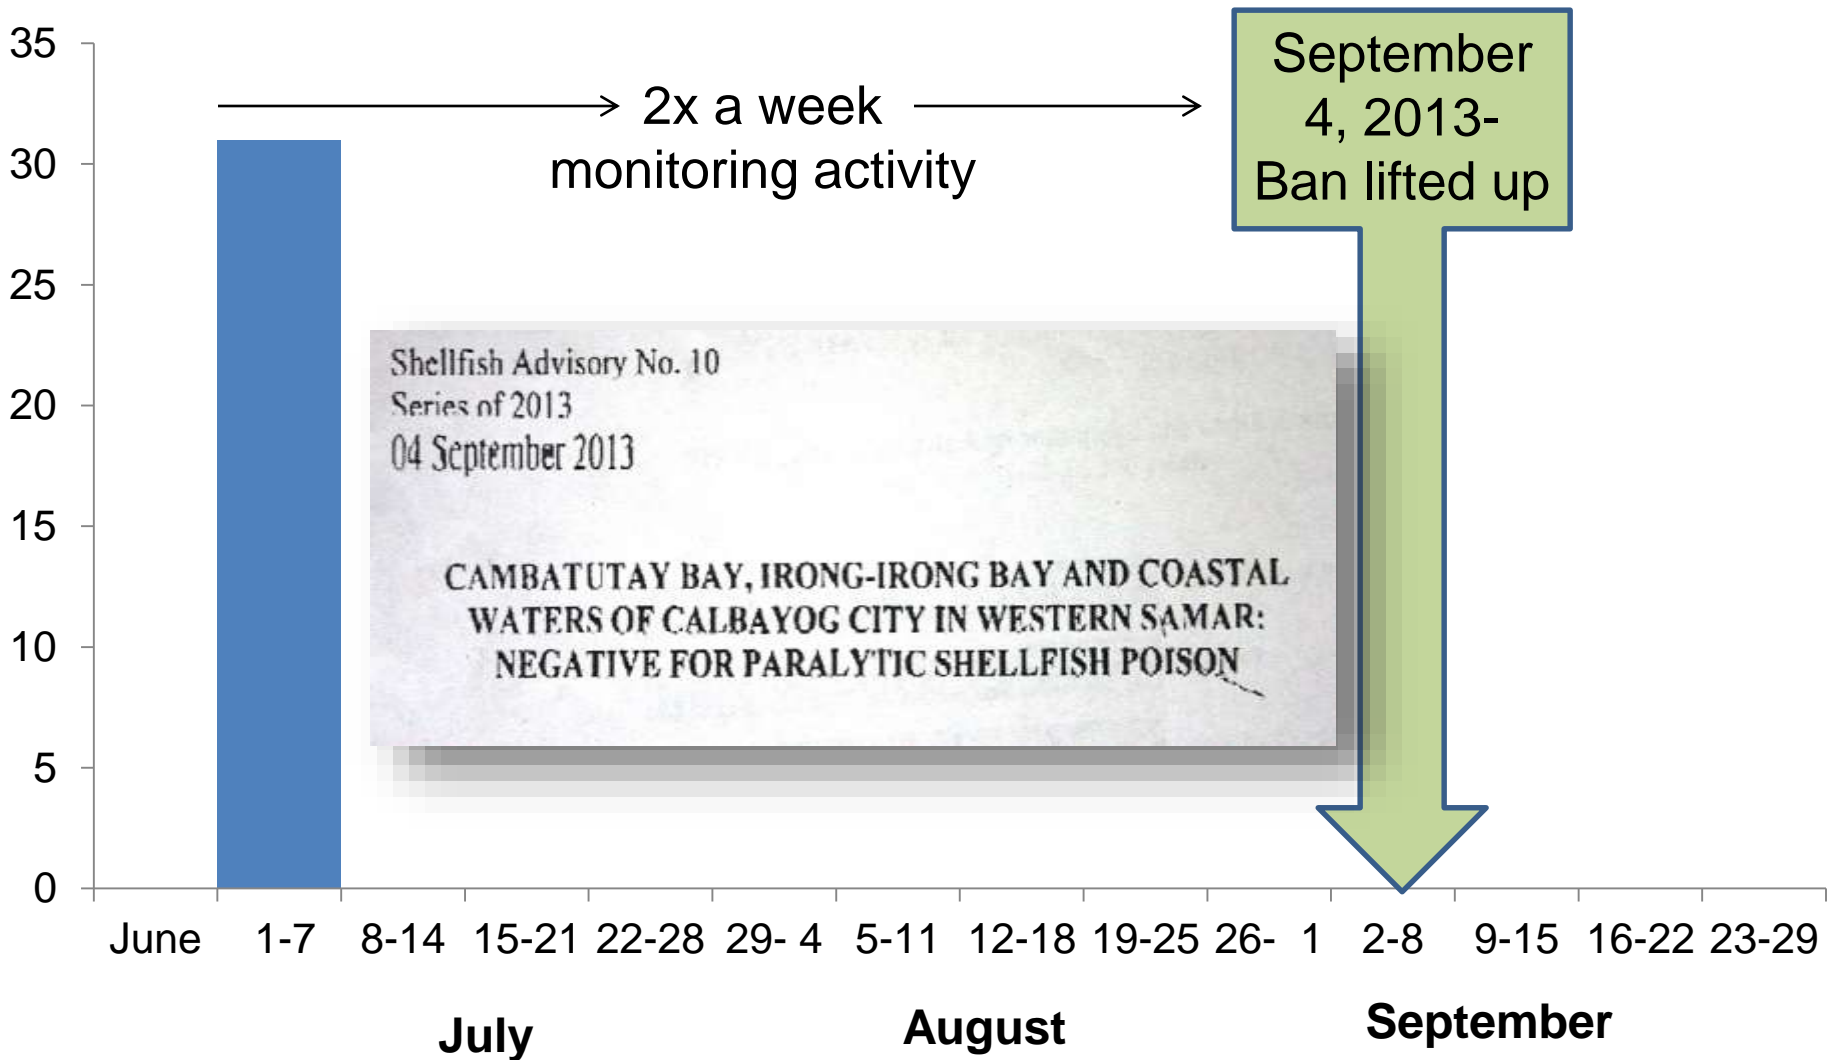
35
30
25
20
15
10
5
0

2x a week monitoring activity

September 4, 2013- Ban lifted up

Shellfish Advisory No. 10
Series of 2013
04 September 2013

CAMBATUTAY BAY, IRONG-IRONG BAY AND COASTAL WATERS OF CALBAYOG CITY IN WESTERN SAMAR: NEGATIVE FOR PARALYTIC SHELLFISH POISON

June 1-7 8-14 15-21 22-28 29- 4 5-11 12-18 19-25 26- 1 2-8 9-15 16-22 23-29

July

August

September